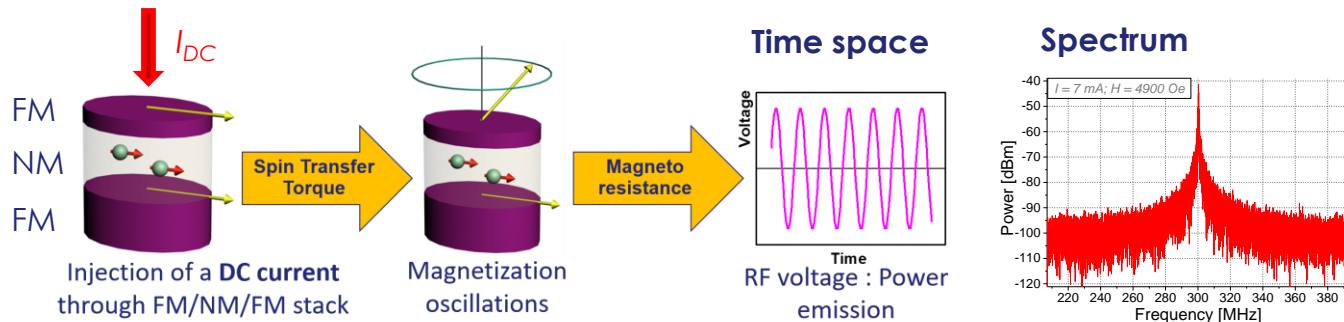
$I_{DC}$

FM

NM

FM

Injection of a **DC current** through FM/NM/FM stack

Spin Transfer Torque

Magnetization oscillations

Magneto resistance

Time space

Voltage

Time

RF voltage : Power emission

Spectrum

I = 7 mA; H = 4900 Oe

Power [dBm]

-40
-50
-60
-70
-80
-90
-100
-110
-120

220 240 260 280 300 320 340 360 380

Frequency [MHz]